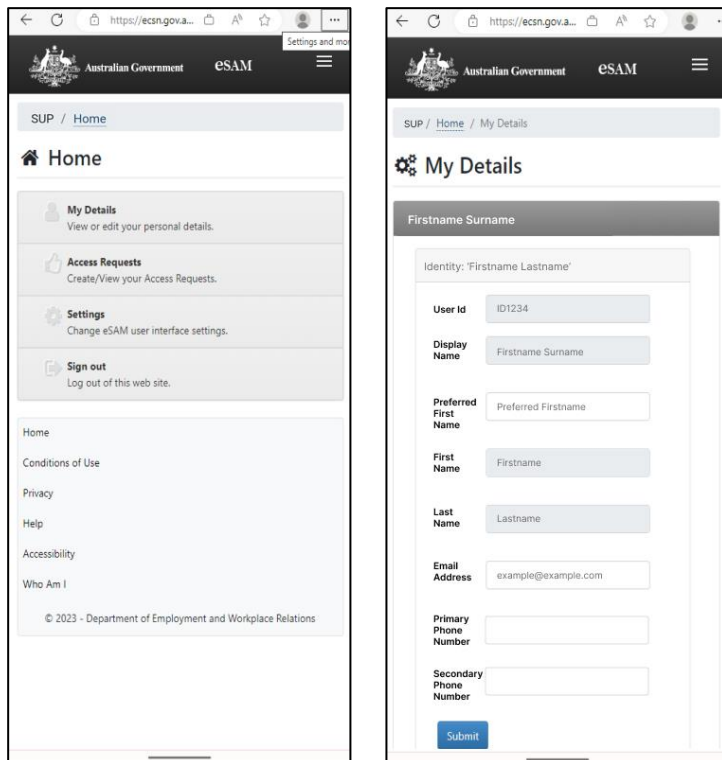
https://ecsn.gov.a...

Settings and mo

Australian Government eSAM

SUP / Home

Home

My Details
View or edit your personal details.

Access Requests
Create/View your Access Requests.

Settings
Change eSAM user interface settings.

Sign out
Log out of this web site.

Home

Conditions of Use

Privacy

Help

Accessibility

Who Am I

© 2023 - Department of Employment and Workplace Relations

https://ecsn.gov.a...

Australian Government eSAM

SUP / Home / My Details

My Details

Firstname Surname

Identity: 'Firstname Lastname'

| | |
|---|---|
| User Id | ID1234 |
| Display Name | Firstname Surname |
| Preferred First Name | Preferred Firstname |
| First Name | Firstname |
| Last Name | Lastname |
| Email Address | example@example.com |
| Primary Phone Number | |
| Secondary Phone Number | |

Submit